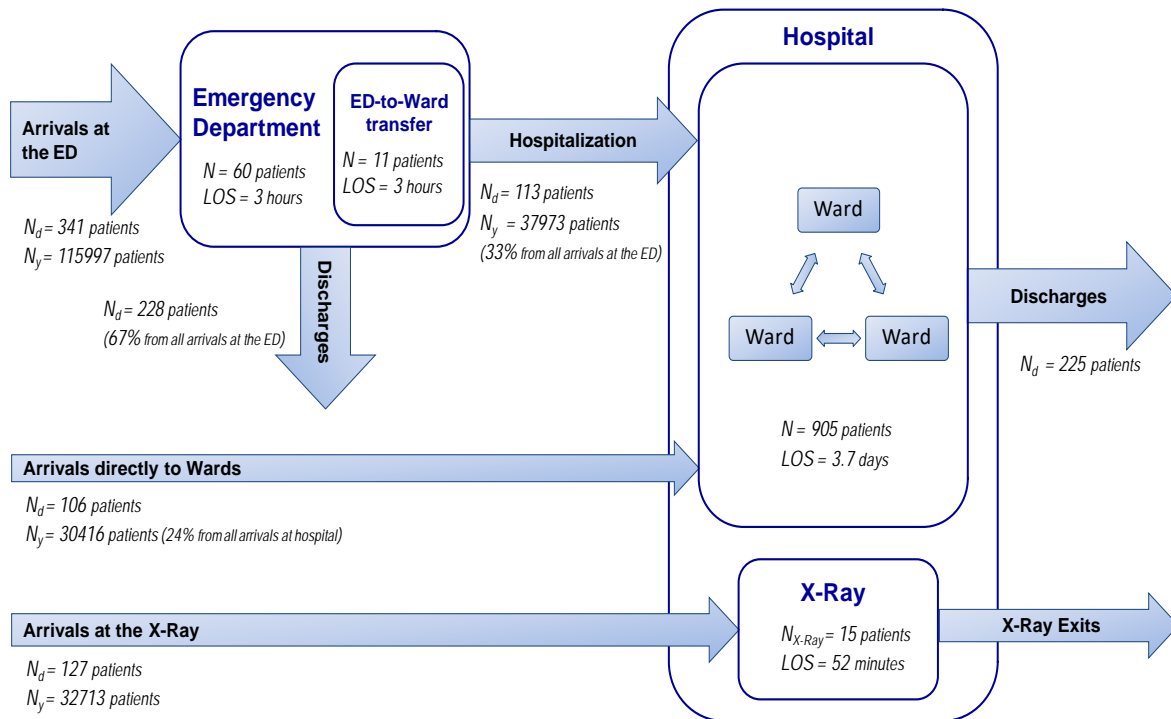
Hospital

Arrivals at the ED

$N_d$ = 341 patients
$N_y$ = 115997 patients

Emergency Department

N = 60 patients
LOS = 3 hours

ED-to-Ward transfer

N = 11 patients
LOS = 3 hours

Hospitalization

$N_d$ = 113 patients
$N_y$ = 37973 patients
(33% from all arrivals at the ED)

Discharges

$N_d$ = 228 patients
(67% from all arrivals at the ED)

Ward

Ward

Ward

Discharges

$N_d$ = 225 patients

N = 905 patients
LOS = 3.7 days

Arrivals directly to Wards

$N_d$ = 106 patients
$N_y$ = 30416 patients (24% from all arrivals at hospital)

X-Ray

$N_{X\text{-}Ray}$ = 15 patients
LOS = 52 minutes

Arrivals at the X-Ray

$N_d$ = 127 patients
$N_y$ = 32713 patients

X-Ray Exits